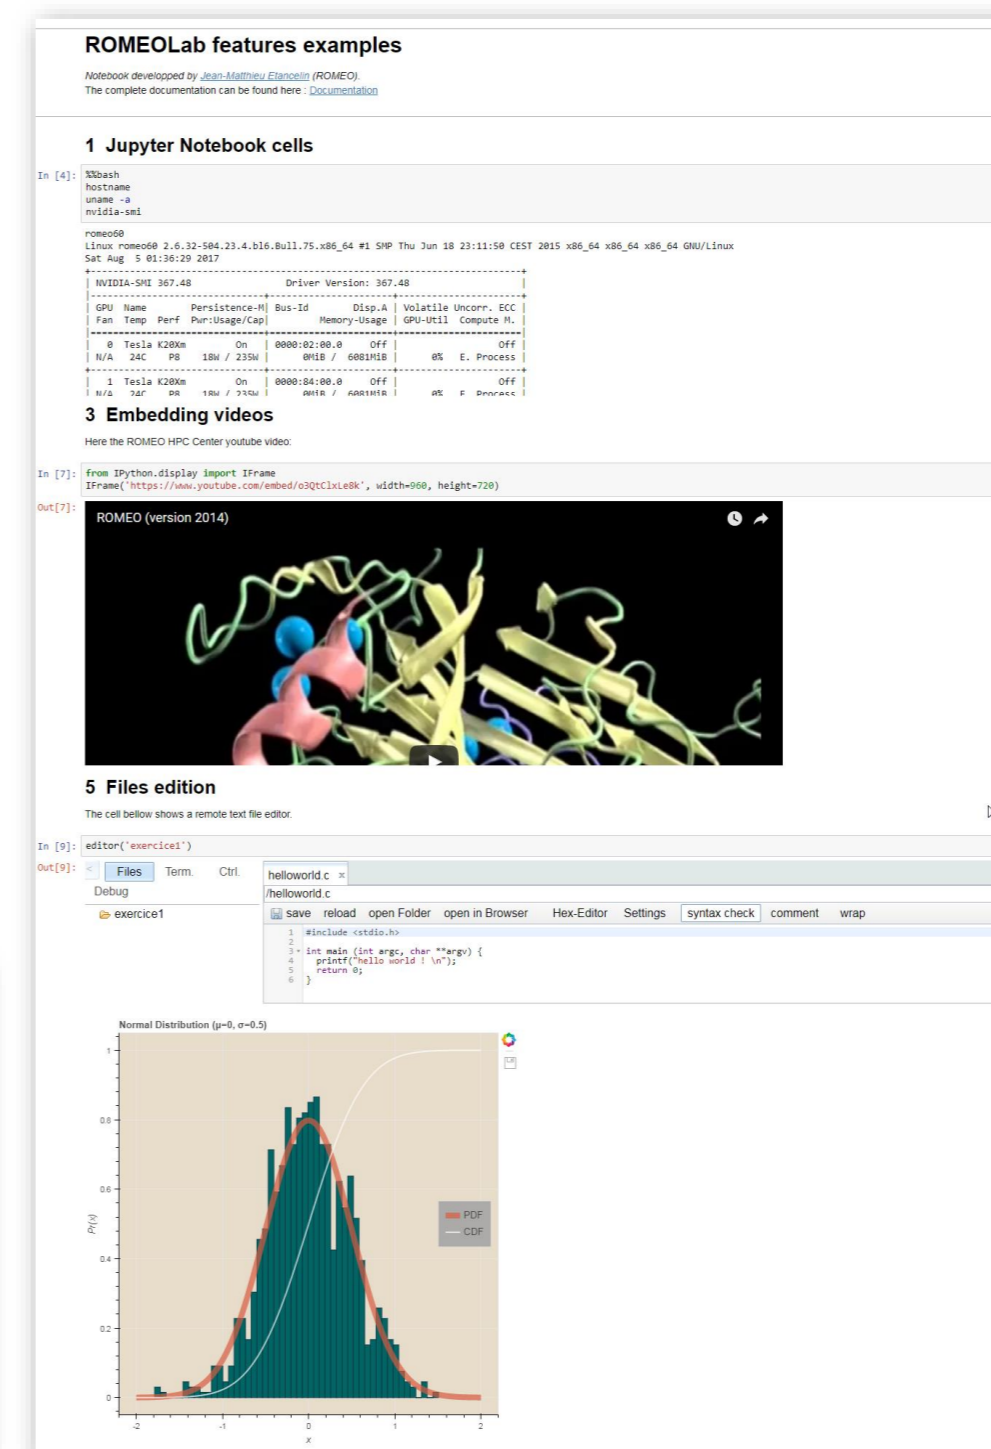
ROMEOLab features examples

Notebook developped by Jean-Matthieu Etancelin (ROMEO).
The complete documentation can be found here : Documentation

1 Jupyter Notebook cells

In [4]:
%%bash
hostname
uname -a
nvidia-smi

romeo60
Linux romeo60 2.6.32-504.23.4.bl6.Bull.75.x86_64 #1 SMP Thu Jun 18 23:11:50 CEST 2015 x86_64 x86_64 x86_64 GNU/Linux
Sat Aug 5 01:36:29 2017
+-----------------------------------------------------+
| NVIDIA-SMI 367.48 Driver Version: 367.48 |
|-------------------------------+----------------------+----------------------+
| GPU Name Persistence-M| Bus-Id Disp.A | Volatile Uncorr. ECC |
| Fan Temp Perf Pwr:Usage/Cap| Memory-Usage | GPU-Util Compute M. |
|===============================+======================+======================|
| 0 Tesla K20Xm On | 0000:02:00.0 Off | Off |
| N/A 24C P8 18W / 235W | 0MiB / 6081MiB | 0% E. Process |
+-------------------------------+----------------------+----------------------+
| 1 Tesla K20Xm On | 0000:84:00.0 Off | Off |
| N/A 24C P8 18W / 235W | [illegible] | 0% E. Process |

3 Embedding videos

Here the ROMEO HPC Center youtube video:

In [7]:
from IPython.display import IFrame
IFrame('https://www.youtube.com/embed/o3QtClxLe8k', width=960, height=720)

Out[7]:
ROMEO (version 2014)

5 Files edition

The cell bellow shows a remote text file editor.

In [9]:
editor('exercice1')

Out[9]:
Files Term. Ctrl.
Debug
exercice1
helloworld.c ×
/helloworld.c
save reload open Folder open in Browser Hex-Editor Settings syntax check comment wrap
1 #include <stdio.h>
2
3 int main (int argc, char **argv) {
4 printf("hello world ! \n");
5 return 0;
6 }

Normal Distribution (μ=0, σ=0.5)
1
0.8
0.6
0.4
0.2
0
Pr(x)
-2 -1 0 1 2
x
PDF
CDF